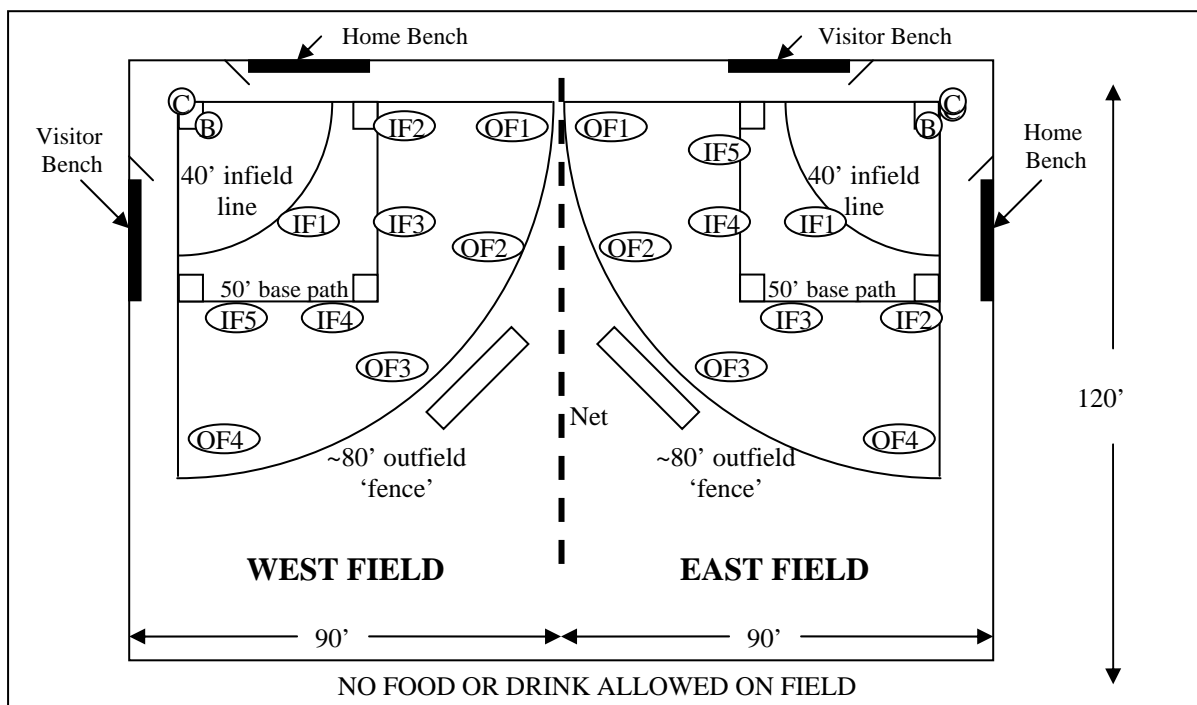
Home Bench

Visitor Bench

Visitor Bench

Home Bench

C

B

IF2

OF1

OF1

IF5

C

B

40' infield line

IF1

IF3

OF2

OF2

IF4

IF1

40' infield line

50' base path

50' base path

IF5

IF4

IF3

IF2

OF3

OF3

Net

120'

OF4

~80' outfield 'fence'

~80' outfield 'fence'

OF4

WEST FIELD

EAST FIELD

90'

90'

NO FOOD OR DRINK ALLOWED ON FIELD